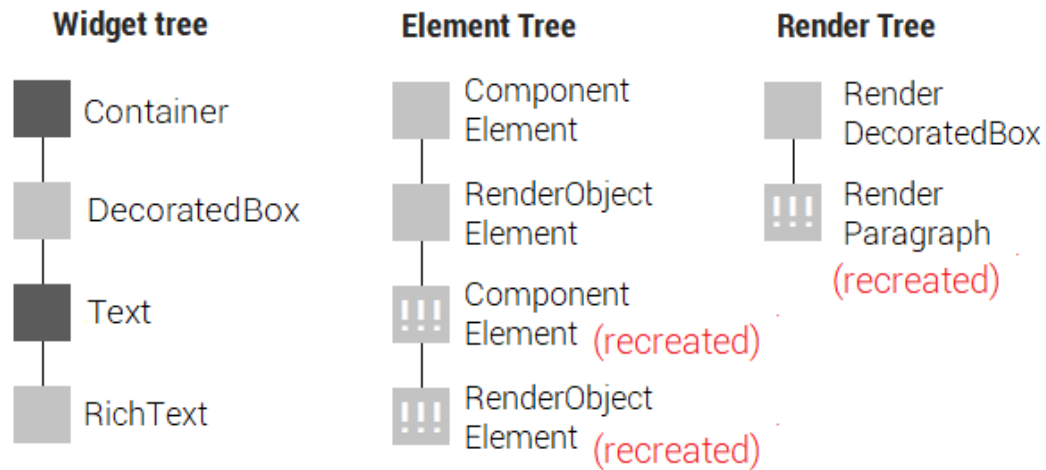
Widget tree

Container

DecoratedBox

Text

RichText

Element Tree

Component Element

RenderObject Element

!!!
Component Element (recreated)

!!!
RenderObject Element (recreated)

Render Tree

Render DecoratedBox

!!!
Render Paragraph (recreated)